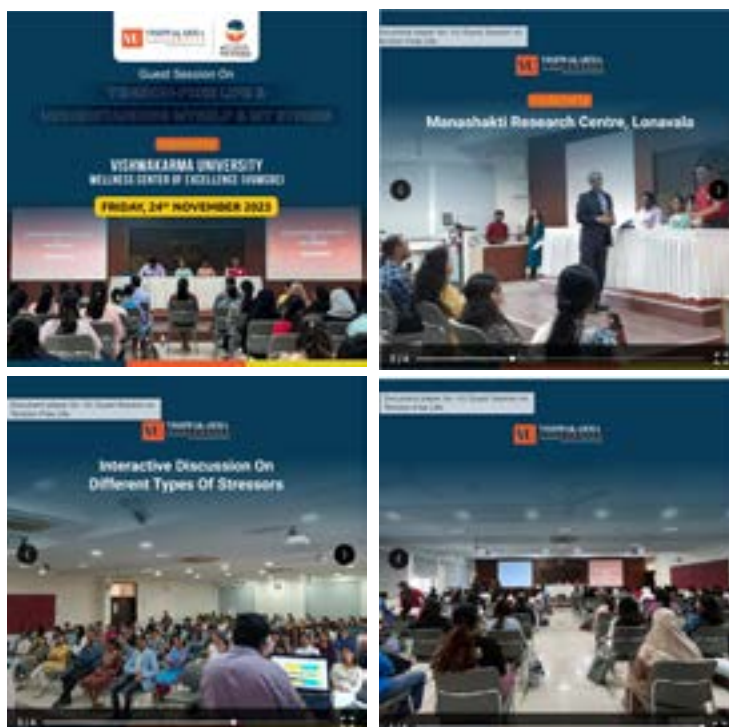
VU VISHWAKARMA UNIVERSITY

Guest Session On

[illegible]

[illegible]

VISHWAKARMA UNIVERSITY
WELLNESS CENTER OF EXCELLENCE (VUWCOE)

FRIDAY, 24th NOVEMBER 2023

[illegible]

VU VISHWAKARMA UNIVERSITY

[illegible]

Manashakti Research Centre, Lonavala

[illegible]

VU VISHWAKARMA UNIVERSITY

Interactive Discussion On Different Types Of Stressors

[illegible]

VU VISHWAKARMA UNIVERSITY